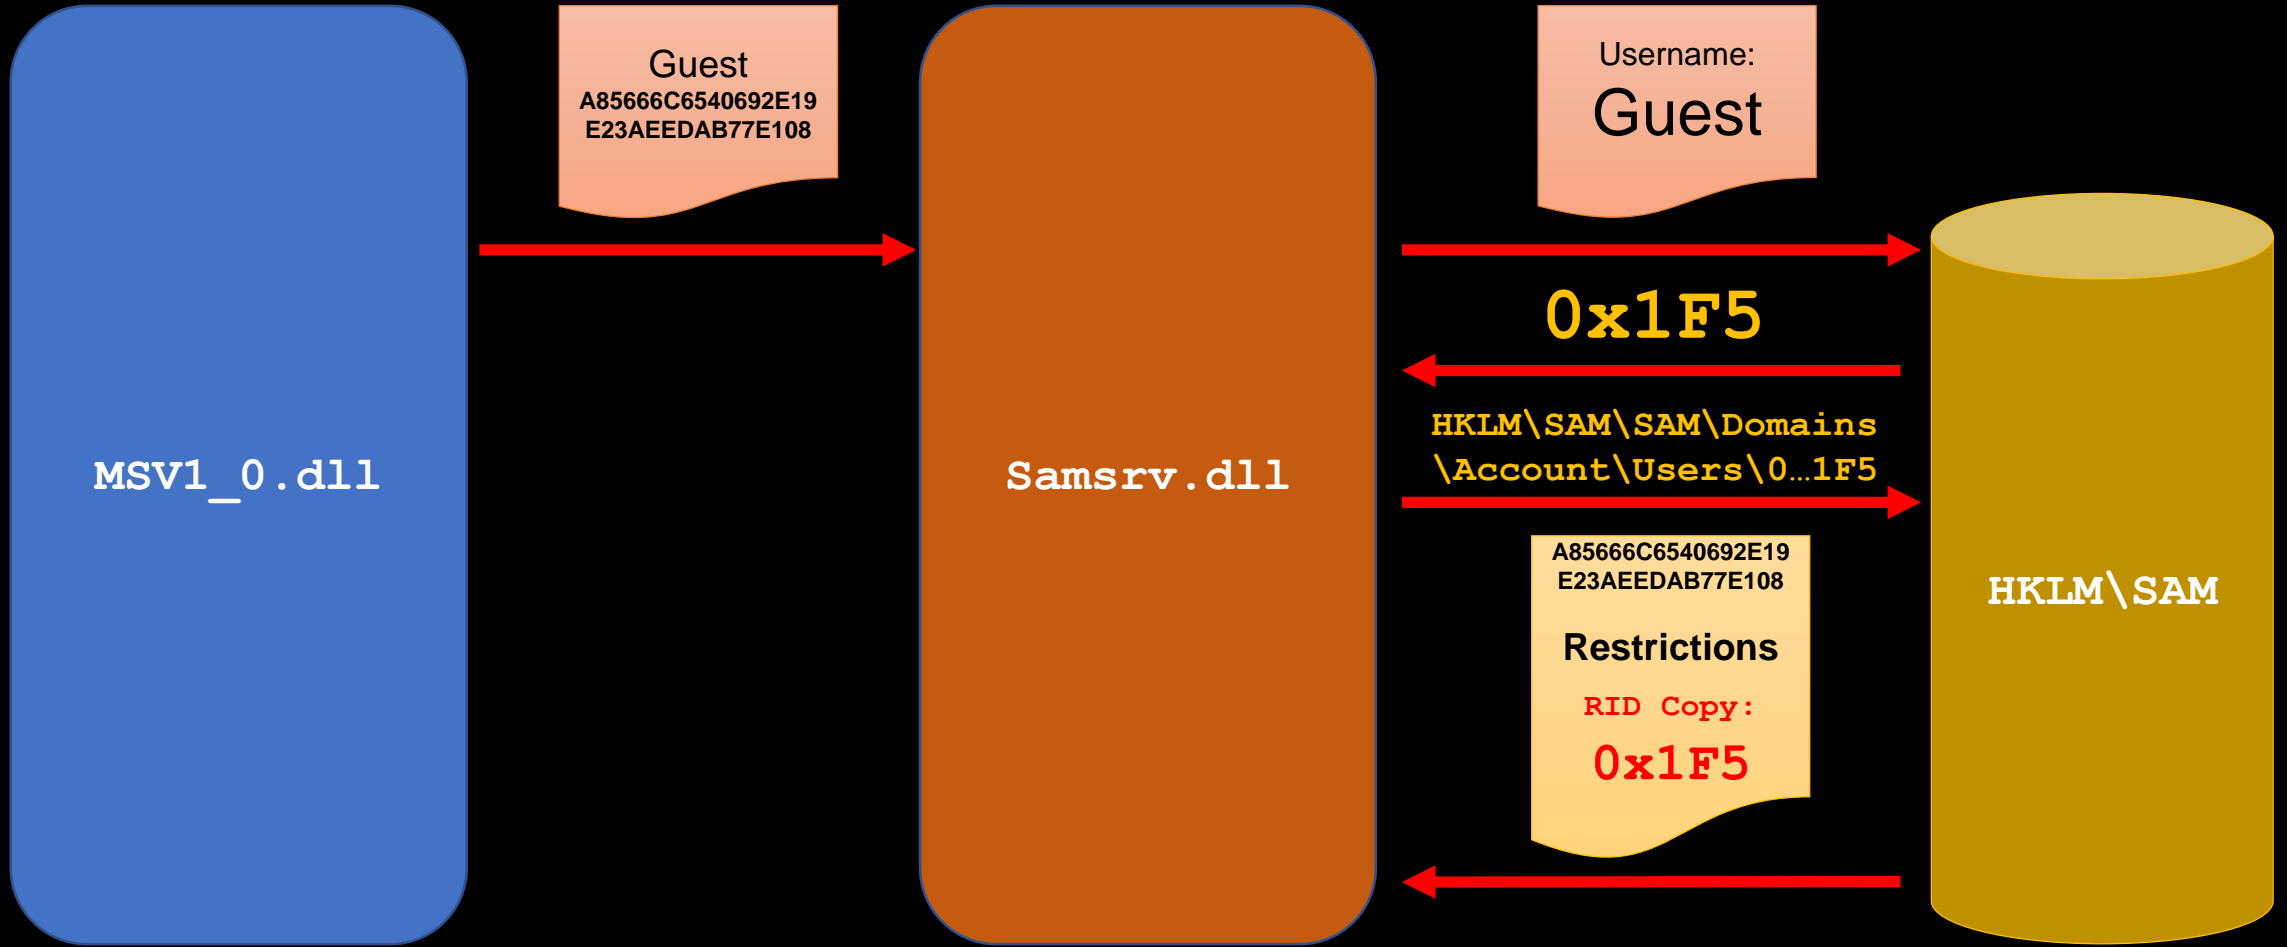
MSV1_0.dll

Guest
A85666C6540692E19
E23AEEDAB77E108

Samsrv.dll

Username:
Guest

0x1F5

HKLM\SAM\SAM\Domains
\Account\Users\0…1F5

A85666C6540692E19
E23AEEDAB77E108

Restrictions

RID Copy:

0x1F5

HKLM\SAM